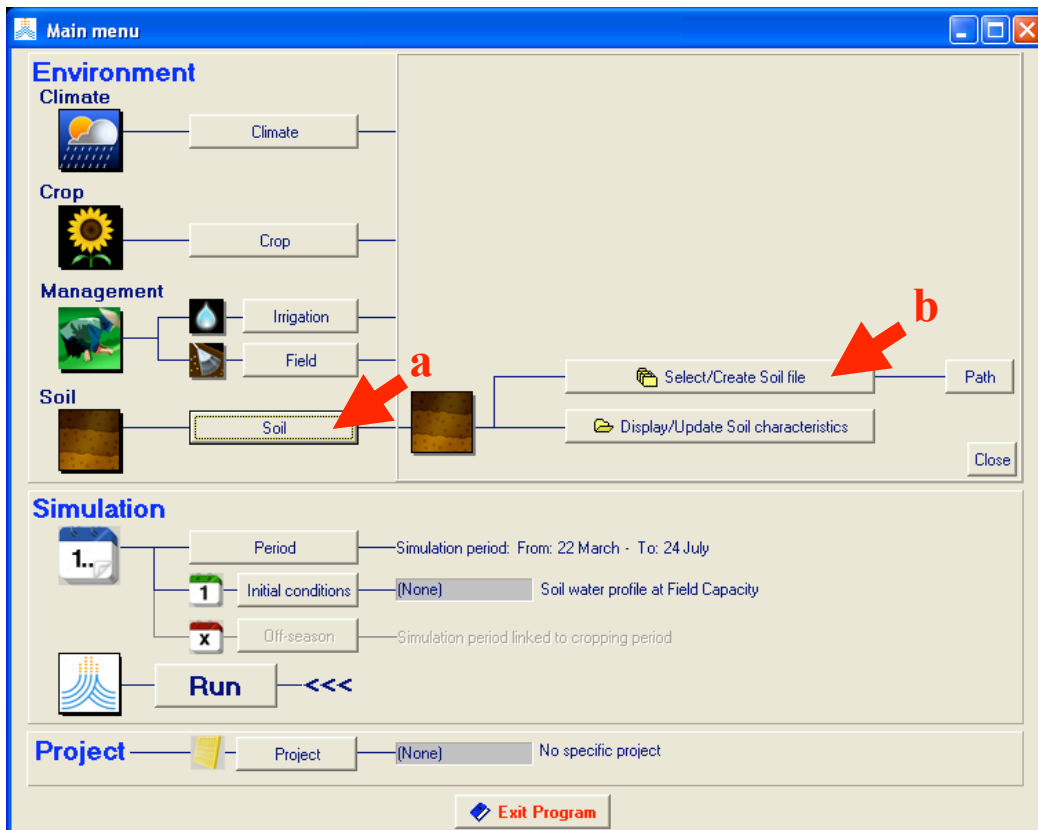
Main menu

Environment

Climate

Climate

Crop

Crop

Management

Irrigation

Field

Soil

Soil

a

b

Select/Create Soil file

Path

Display/Update Soil characteristics

Close

Simulation

1..

Period

Simulation period: From: 22 March - To: 24 July

1

Initial conditions

(None)

Soil water profile at Field Capacity

x

Off-season

Simulation period linked to cropping period

Run

<<<

Project

Project

(None)

No specific project

Exit Program